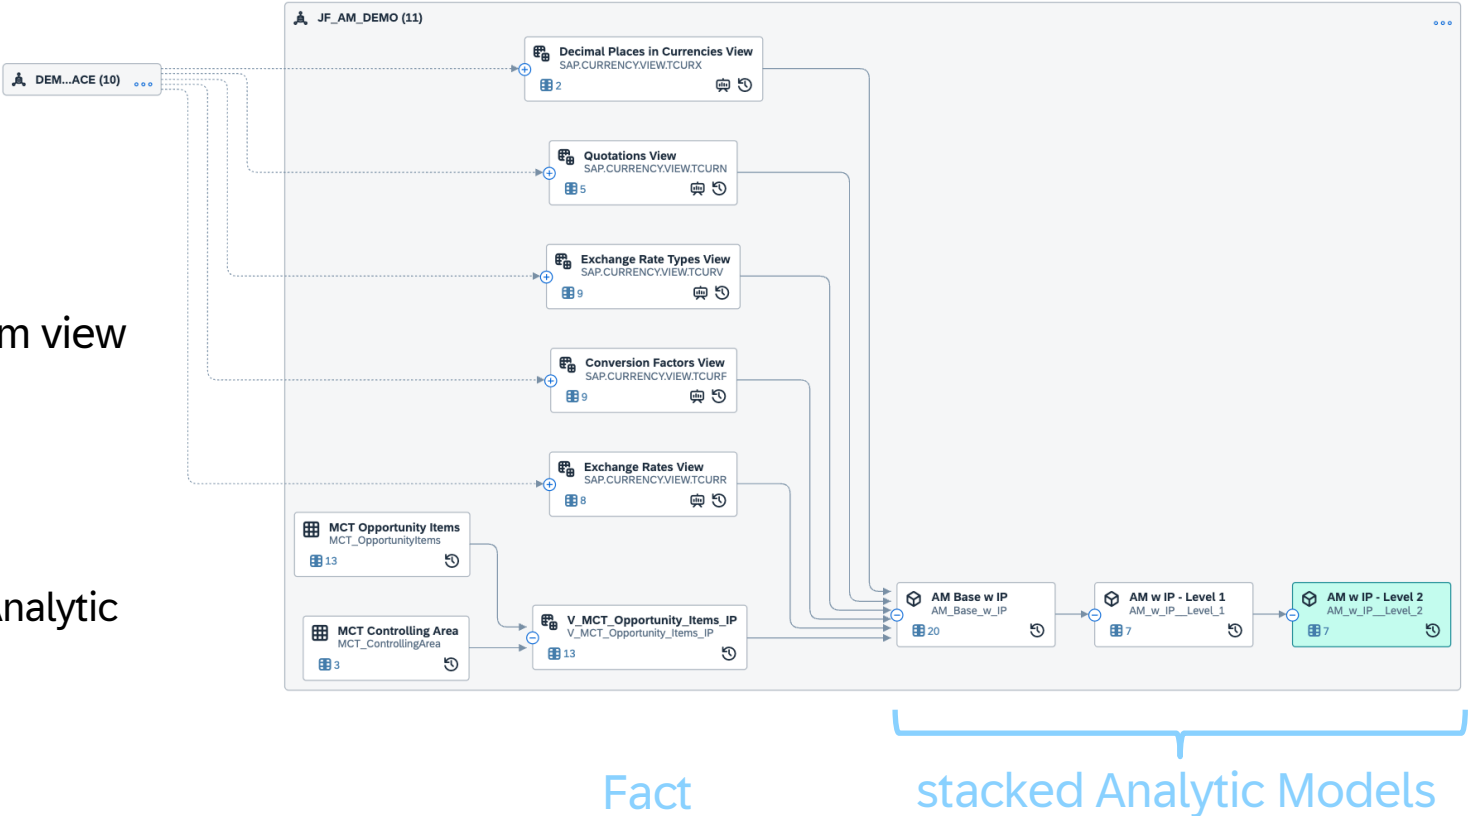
JF_AM_DEMO (11)

DEM...ACE (10)

Decimal Places in Currencies View
SAP.CURRENCY.VIEW.TCURX
2

Quotations View
SAP.CURRENCY.VIEW.TCURN
5

Exchange Rate Types View
SAP.CURRENCY.VIEW.TCURV
9

Conversion Factors View
SAP.CURRENCY.VIEW.TCURF
9

Exchange Rates View
SAP.CURRENCY.VIEW.TCURR
8

MCT Opportunity Items
MCT_OpportunityItems
13

MCT Controlling Area
MCT_ControllingArea
3

V_MCT_Opportunity_Items_IP
V_MCT_Opportunity_Items_IP
13

AM Base w IP
AM_Base_w_IP
20

AM w IP - Level 1
AM_w_IP__Level_1
7

AM w IP - Level 2
AM_w_IP__Level_2
7

m view

nalytic

Fact

stacked Analytic Models